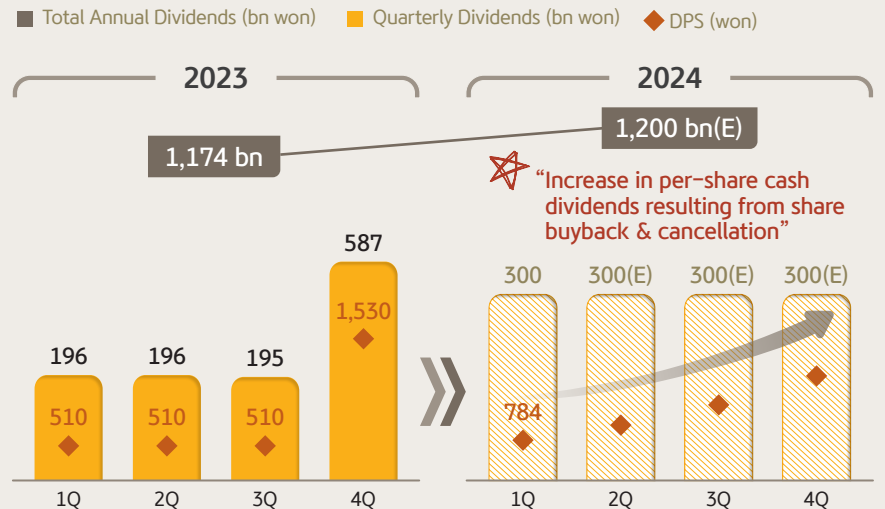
Total Annual Dividends (bn won)
Quarterly Dividends (bn won)
DPS (won)

2023

2024

1,174 bn

1,200 bn(E)

“Increase in per-share cash dividends resulting from share buyback & cancellation”

196
510
1Q

196
510
2Q

195
510
3Q

587
1,530
4Q

300
784
1Q

300(E)
2Q

300(E)
3Q

300(E)
4Q